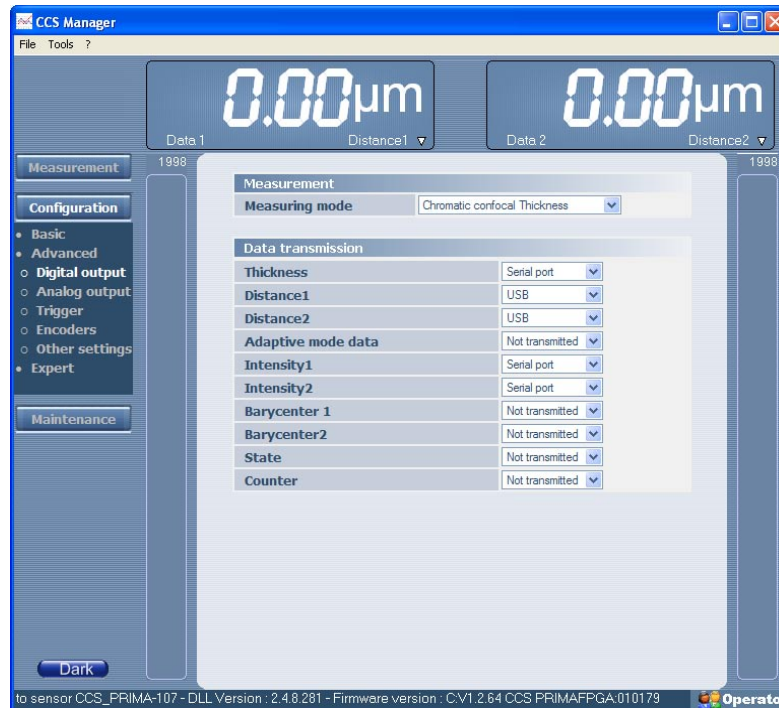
CCS Manager
File Tools ?

0.00µm
Data 1 Distance1

0.00µm
Data 2 Distance2

1998
1998

Measurement
Configuration
• Basic
• Advanced
○ Digital output
○ Analog output
○ Trigger
○ Encoders
○ Other settings
• Expert
Maintenance

Measurement
Measuring mode | Chromatic confocal Thickness

Data transmission

| | |
|---|---|
| Thickness | Serial port |
| Distance1 | USB |
| Distance2 | USB |
| Adaptive mode data | Not transmitted |
| Intensity1 | Serial port |
| Intensity2 | Serial port |
| Barycenter 1 | Not transmitted |
| Barycenter2 | Not transmitted |
| State | Not transmitted |
| Counter | Not transmitted |

Dark

to sensor CCS_PRIMA-107 - DLL Version : 2.4.8.281 - Firmware version : C:V1.2.64 CCS PRIMAFPGA:010179
Operato